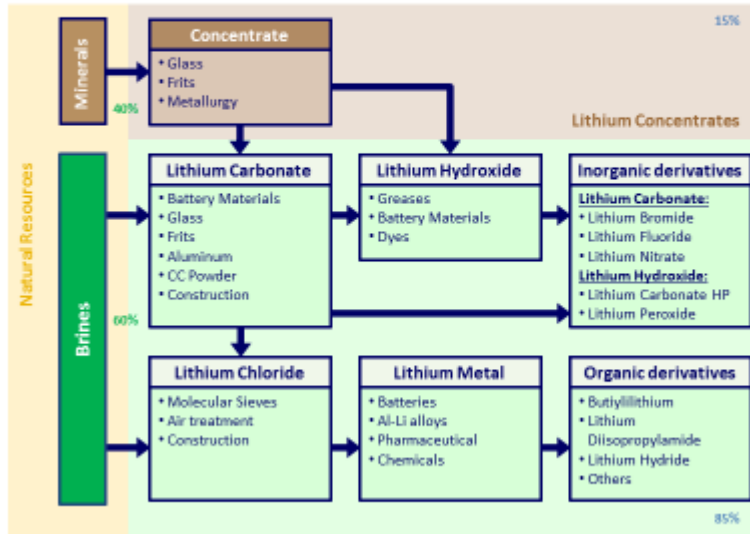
Natural Resources

Minerals

40%

Concentrate
• Glass
• Frits
• Metallurgy

15%

Lithium Concentrates

Brines

60%

Lithium Carbonate
• Battery Materials
• Glass
• Frits
• Aluminum
• CC Powder
• Construction

Lithium Hydroxide
• Greases
• Battery Materials
• Dyes

Inorganic derivatives
Lithium Carbonate:
• Lithium Bromide
• Lithium Fluoride
• Lithium Nitrate
Lithium Hydroxide:
• Lithium Carbonate HP
• Lithium Peroxide

Lithium Chloride
• Molecular Sieves
• Air treatment
• Construction

Lithium Metal
• Batteries
• Al-Li alloys
• Pharmaceutical
• Chemicals

Organic derivatives
• Butyllilithium
• Lithium Diisopropylamide
• Lithium Hydride
• Others

85%